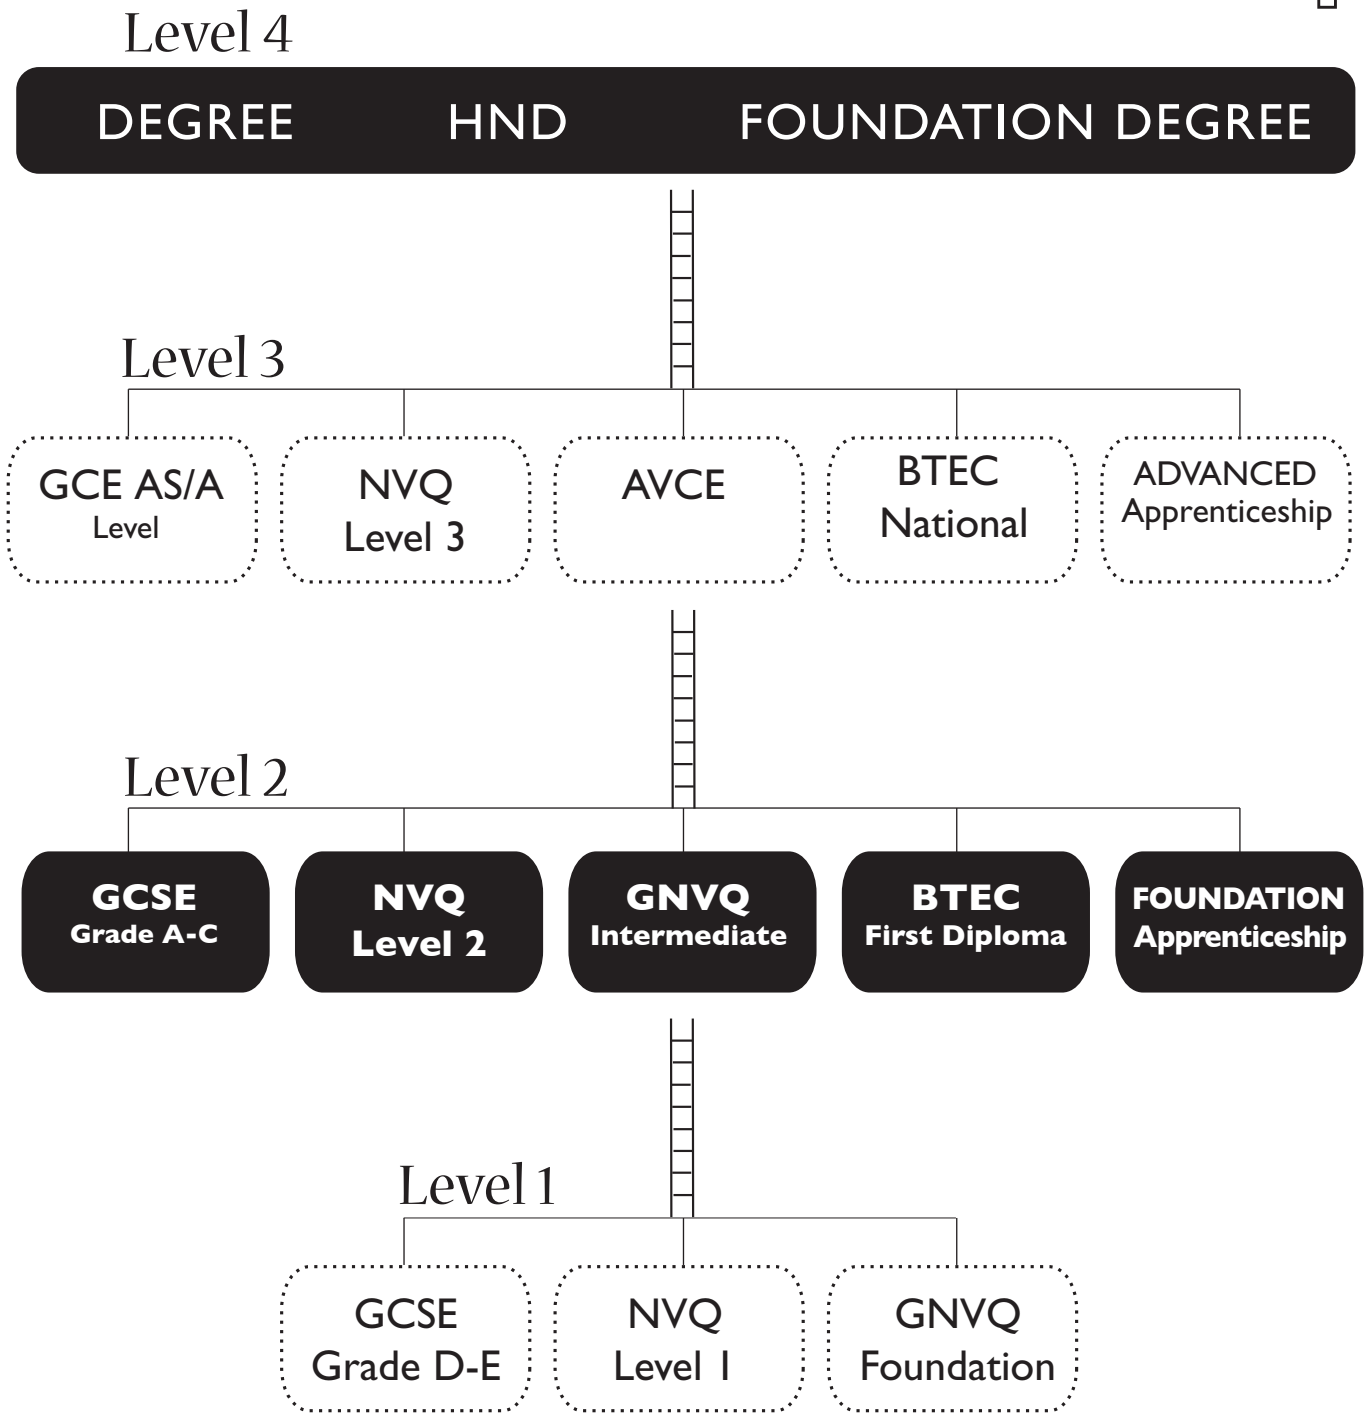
Level 4

DEGREE HND FOUNDATION DEGREE

Level 3

GCE AS/A Level

NVQ Level 3

AVCE

BTEC National

ADVANCED Apprenticeship

Level 2

GCSE Grade A-C

NVQ Level 2

GNVQ Intermediate

BTEC First Diploma

FOUNDATION Apprenticeship

Level 1

GCSE Grade D-E

NVQ Level 1

GNVQ Foundation